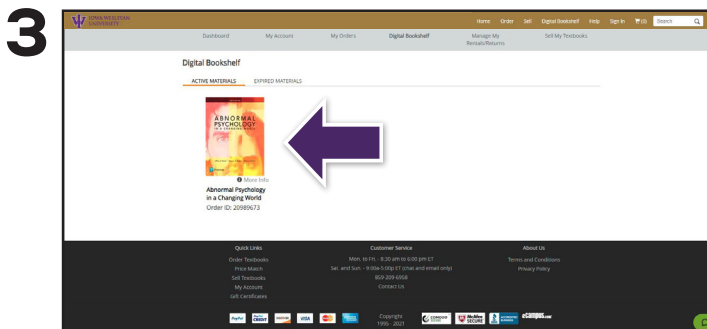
3

IOWA WESLEYAN UNIVERSITY

Home Order Sell Digital Bookshelf Help Sign In (0) Search

Dashboard My Account My Orders Digital Bookshelf Manage My Rentals/Returns Sell My Textbooks

Digital Bookshelf

ACTIVE MATERIALS EXPIRED MATERIALS

ABNORMAL PSYCHOLOGY IN A CHANGING WORLD

Pearson

More Info

Abnormal Psychology in a Changing World

Order ID: 20989673

Quick Links

Order Textbooks
Price Match
Sell Textbooks
My Account
Gift Certificates

Customer Service

Mon. to Fri. - 8:30 am to 6:00 pm ET
Sat. and Sun. - 9:00a-5:00p ET (chat and email only)
859-309-6958
Contact Us

About Us

Terms and Conditions
Privacy Policy

PayPal CREDIT DISCOVER VISA AMERICAN EXPRESS

Copyright 1999 - 2021

COMODO McAfee SECURE ACCREDITED BUSINESS eCampus.com